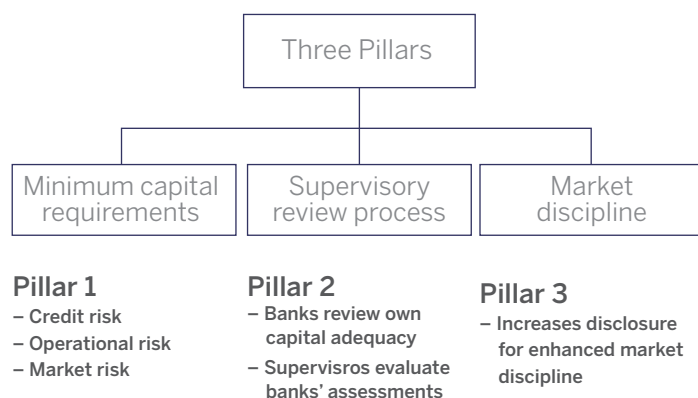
Three Pillars

Minimum capital requirements

Supervisory review process

Market discipline

Pillar 1
– Credit risk
– Operational risk
– Market risk

Pillar 2
– Banks review own capital adequacy
– Supervisros evaluate banks' assessments

Pillar 3
– Increases disclosure for enhanced market discipline